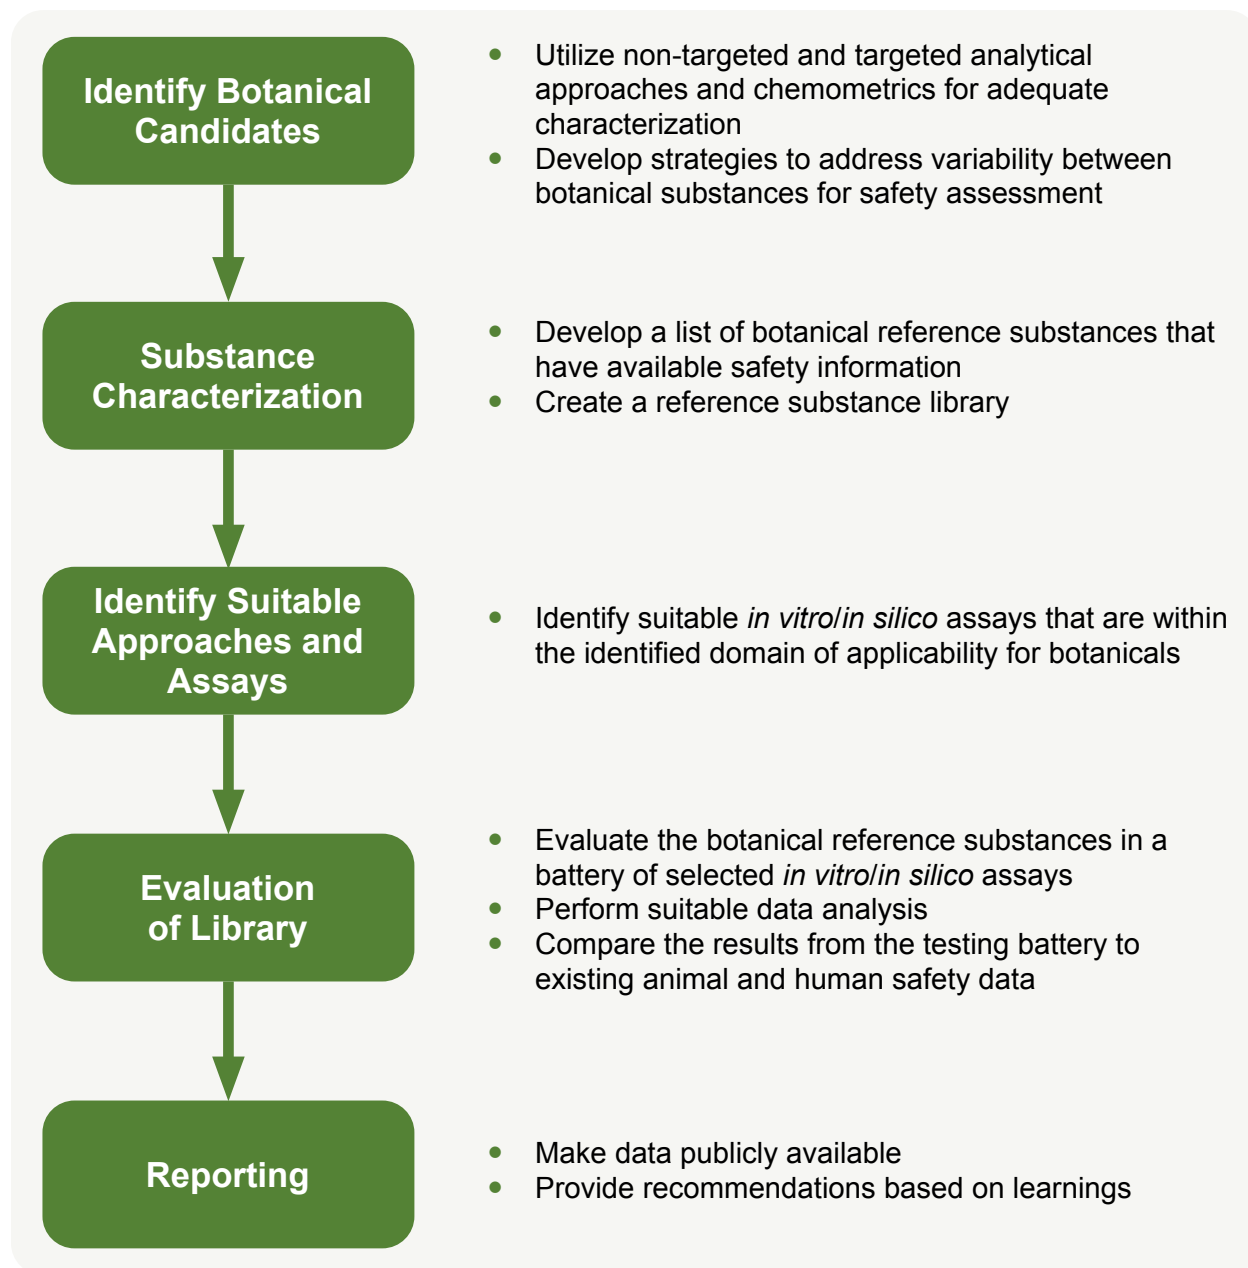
Identify Botanical Candidates

- Utilize non-targeted and targeted analytical approaches and chemometrics for adequate characterization
- Develop strategies to address variability between botanical substances for safety assessment

Substance Characterization

- Develop a list of botanical reference substances that have available safety information
- Create a reference substance library

Identify Suitable Approaches and Assays

- Identify suitable *in vitro*/*in silico* assays that are within the identified domain of applicability for botanicals

Evaluation of Library

- Evaluate the botanical reference substances in a battery of selected *in vitro*/*in silico* assays
- Perform suitable data analysis
- Compare the results from the testing battery to existing animal and human safety data

Reporting

- Make data publicly available
- Provide recommendations based on learnings